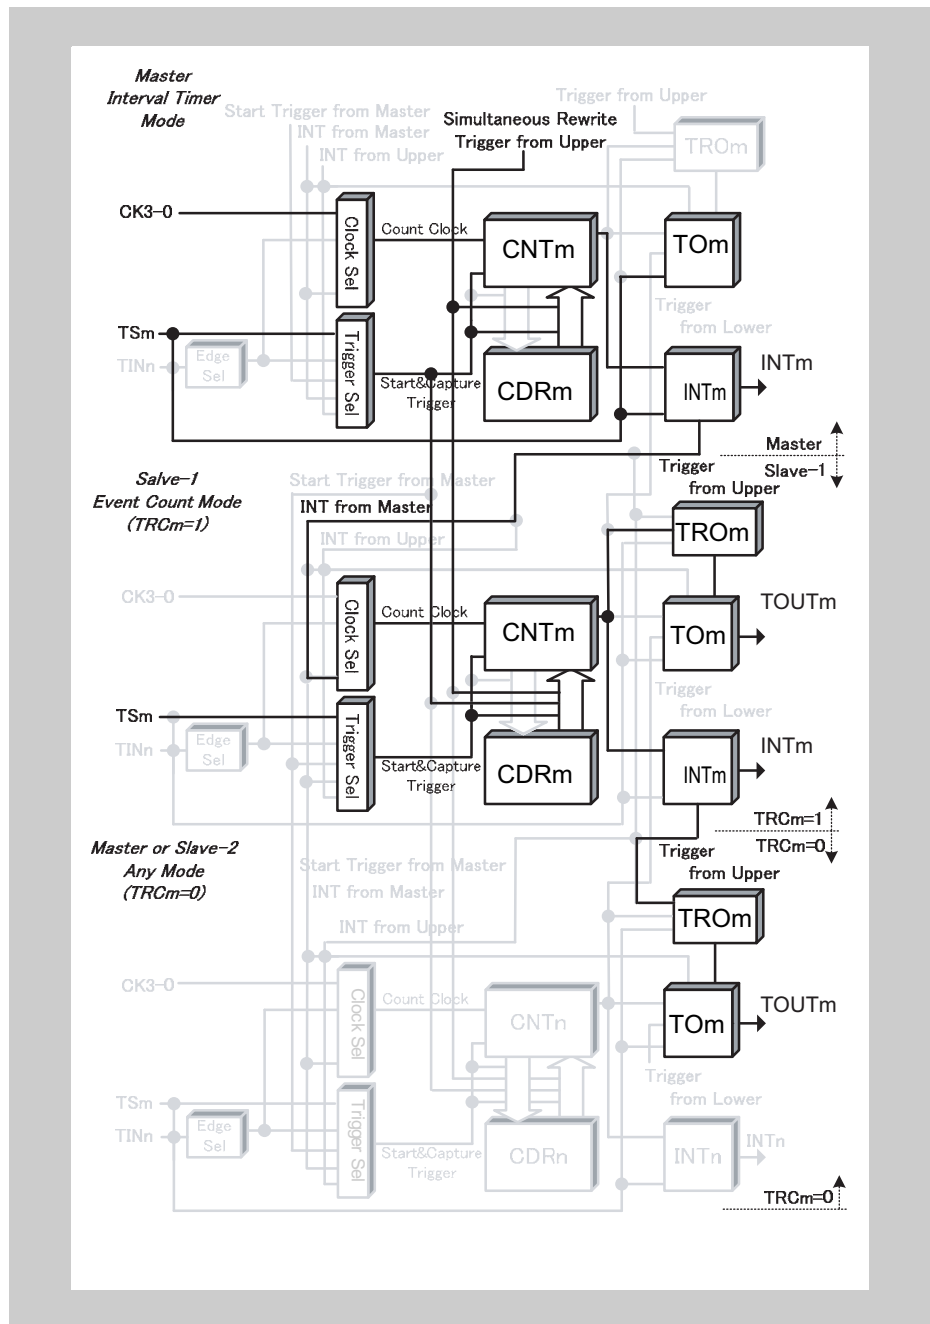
Master Interval Timer Mode

Start Trigger from Master
INT from Master
INT from Upper

Simultaneous Rewrite Trigger from Upper

Trigger from Upper

TROm

CK3-0

Clock Sel

Count Clock

CNTm

TOm

Trigger from Lower

TSm

TINn

Edge Sel

Trigger Sel

Start&Capture Trigger

CDRm

INTm

INTm

Master

Slave-1

Trigger from Upper

Salve-1 Event Count Mode (TRCm=1)

Start Trigger from Master
INT from Master
INT from Upper

TROm

CK3-0

Clock Sel

Count Clock

CNTm

TOm

TOUTm

Trigger from Lower

TSm

TINn

Edge Sel

Trigger Sel

Start&Capture Trigger

CDRm

INTm

INTm

TRCm=1

TRCm=0

Master or Slave-2 Any Mode (TRCm=0)

Start Trigger from Master
INT from Master
INT from Upper

Trigger from Upper

TROm

CK3-0

Clock Sel

Count Clock

CNTn

TOm

TOUTm

Trigger from Lower

TSm

TINn

Edge Sel

Trigger Sel

Start&Capture Trigger

CDRn

INTn

INTn

TRCm=0